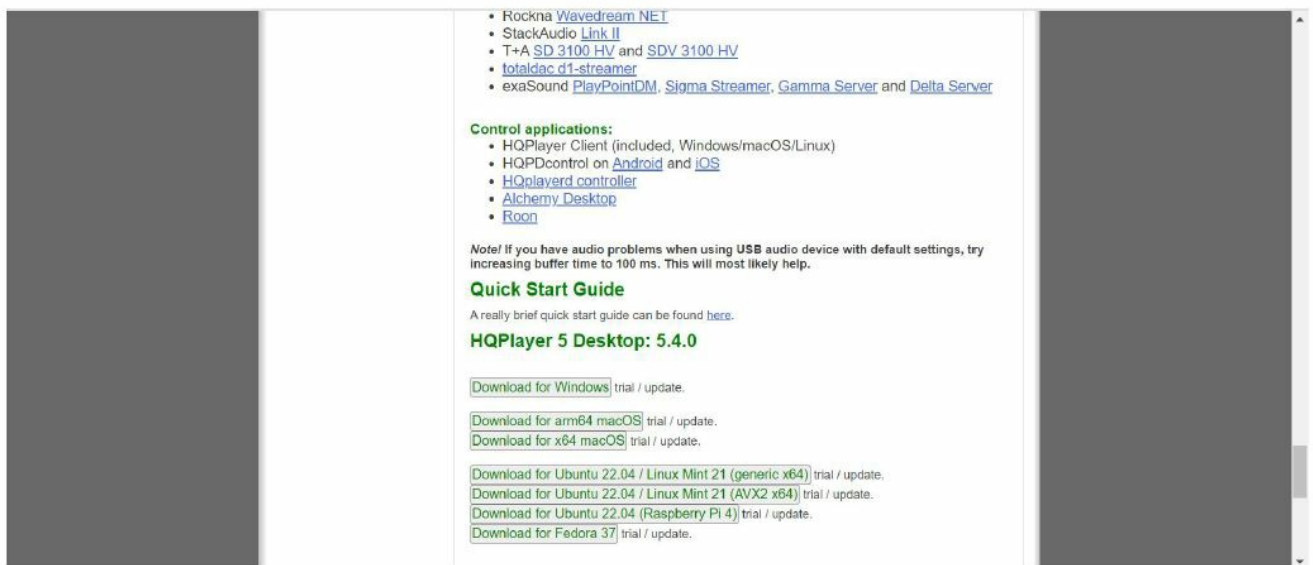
• Rockna Wavedream NET
• StackAudio Link II
• T+A SD 3100 HV and SDV 3100 HV
• totaldac d1-streamer
• exaSound PlayPointDM, Sigma Streamer, Gamma Server and Delta Server

Control applications:
• HQPlayer Client (included, Windows/macOS/Linux)
• HQPDcontrol on Android and iOS
• HQplayerd controller
• Alchemy Desktop
• Roon

Note! If you have audio problems when using USB audio device with default settings, try increasing buffer time to 100 ms. This will most likely help.

Quick Start Guide

A really brief quick start guide can be found here.

HQPlayer 5 Desktop: 5.4.0

Download for Windows trial / update.

Download for arm64 macOS trial / update.
Download for x64 macOS trial / update.

Download for Ubuntu 22.04 / Linux Mint 21 (generic x64) trial / update.
Download for Ubuntu 22.04 / Linux Mint 21 (AVX2 x64) trial / update.
Download for Ubuntu 22.04 (Raspberry Pi 4) trial / update.
Download for Fedora 37 trial / update.